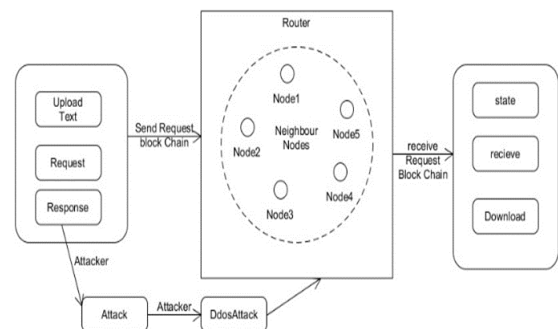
Router

Upload Text

Request

Response

Send Request block Chain

Node1

Node2

Neighbour Nodes

Node5

Node4

Node3

receive Request Block Chain

state

recieve

Download

Attacker

Attack

Attacker

DdosAttack